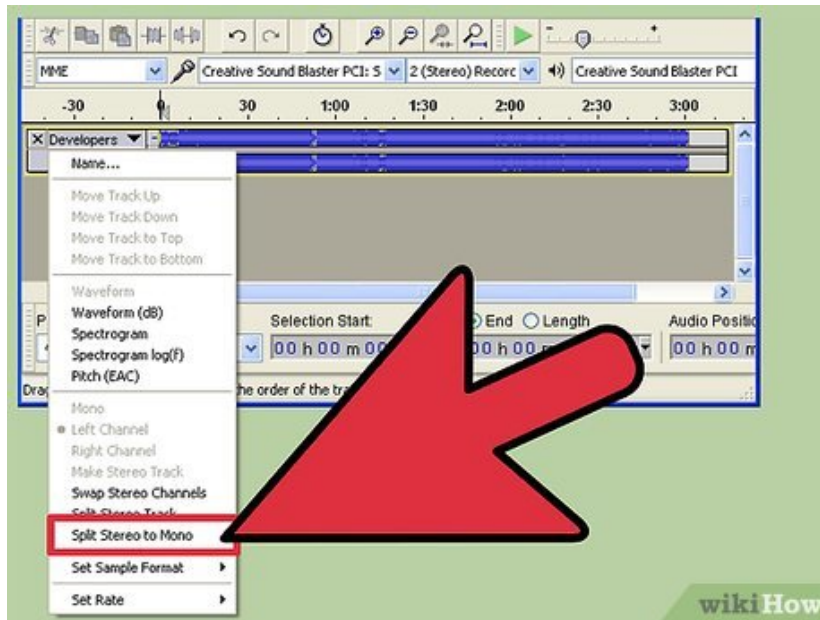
MME
Creative Sound Blaster PCI: S
2 (Stereo) Recorc
Creative Sound Blaster PCI
-30
30
1:00
1:30
2:00
2:30
3:00
X Developers ▼
Name...
Move Track Up
Move Track Down
Move Track to Top
Move Track to Bottom
Waveform
Waveform (dB)
Spectrogram
Spectrogram log(f)
Pitch (EAC)
Mono
Left Channel
Right Channel
Make Stereo Track
Swap Stereo Channels
Split Stereo Track
Split Stereo to Mono
Set Sample Format
Set Rate
P
Selection Start:
End
Length
Audio Positi
00 h 00 m 00
00 h 00
00 h 00 m
Drag
the order of the tra
wikiHow